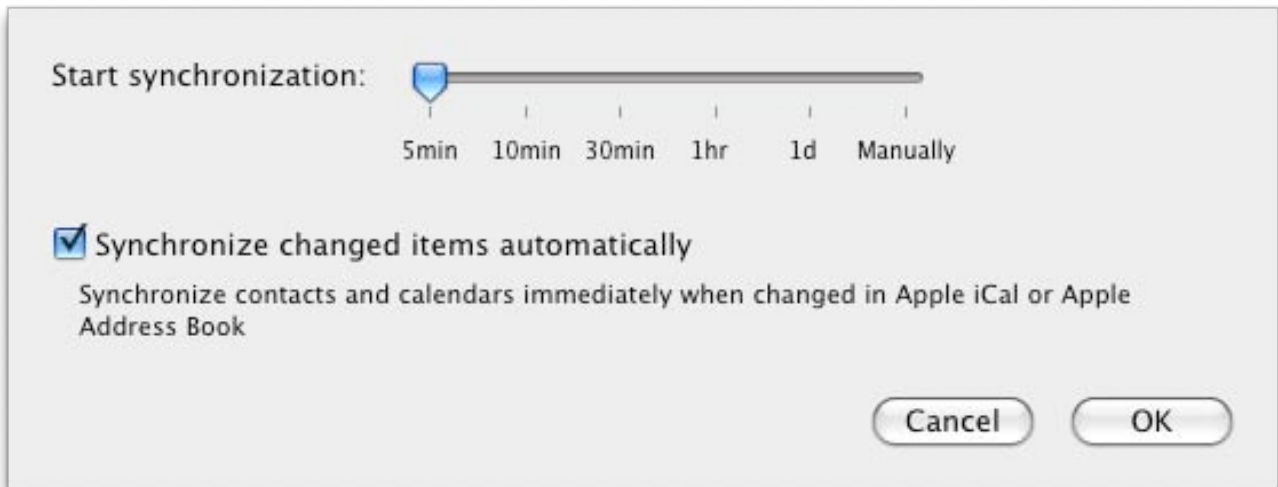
Start synchronization:

5min 10min 30min 1hr 1d Manually

Synchronize changed items automatically

Synchronize contacts and calendars immediately when changed in Apple iCal or Apple Address Book

Cancel OK